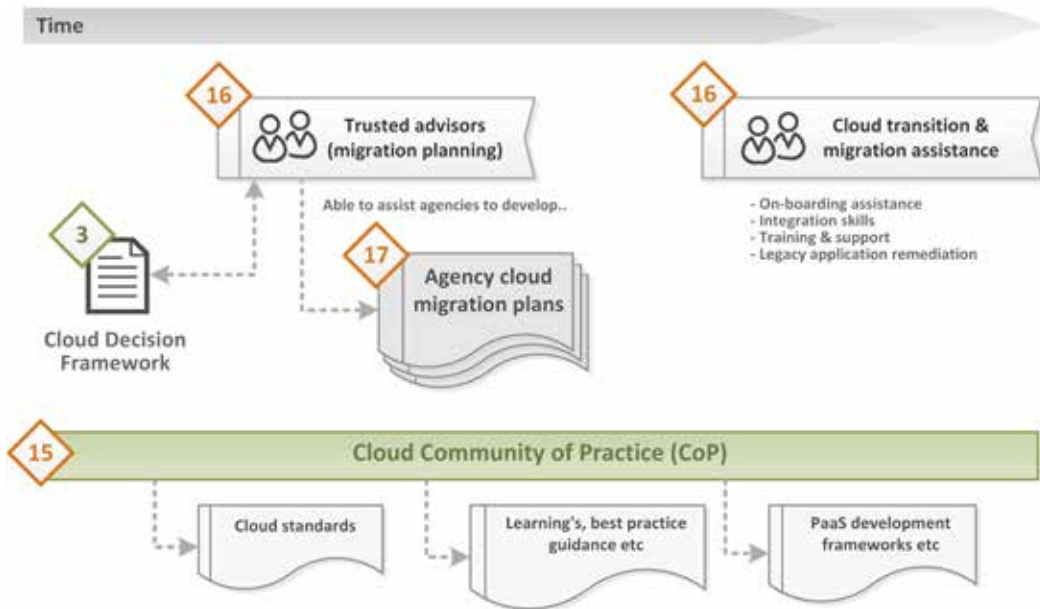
Time

16

Trusted advisors (migration planning)

16

Cloud transition & migration assistance

Able to assist agencies to develop..

- On-boarding assistance
- Integration skills
- Training & support
- Legacy application remediation

3

Cloud Decision Framework

17

Agency cloud migration plans

15

Cloud Community of Practice (CoP)

Cloud standards

Learning's, best practice guidance etc

PaaS development frameworks etc